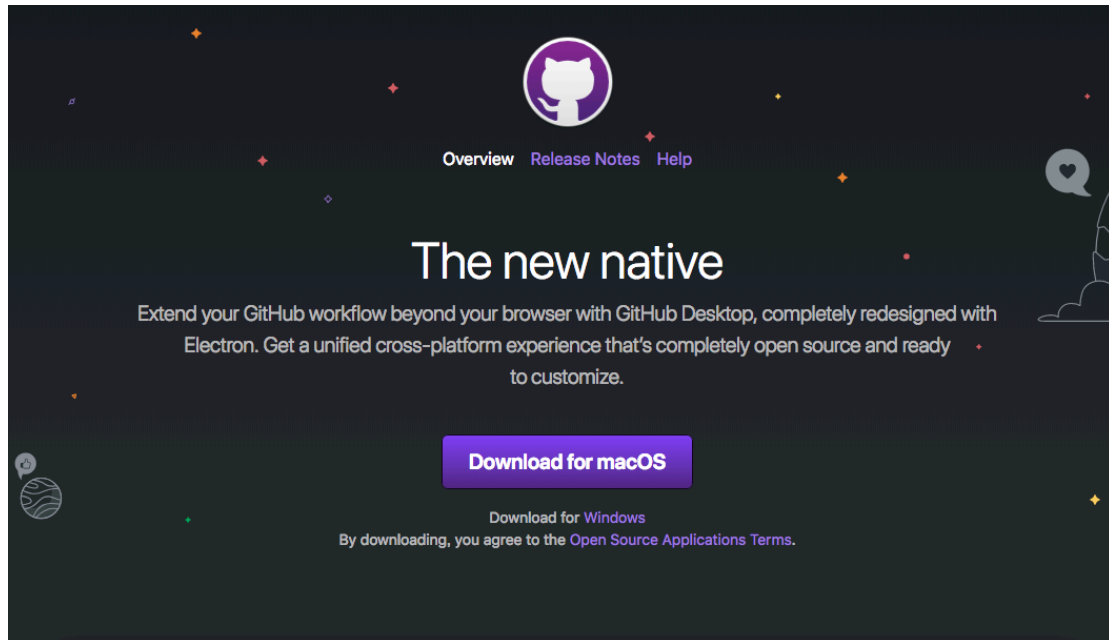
Overview Release Notes Help

The new native

Extend your GitHub workflow beyond your browser with GitHub Desktop, completely redesigned with Electron. Get a unified cross-platform experience that's completely open source and ready to customize.

Download for macOS

Download for Windows
By downloading, you agree to the Open Source Applications Terms.